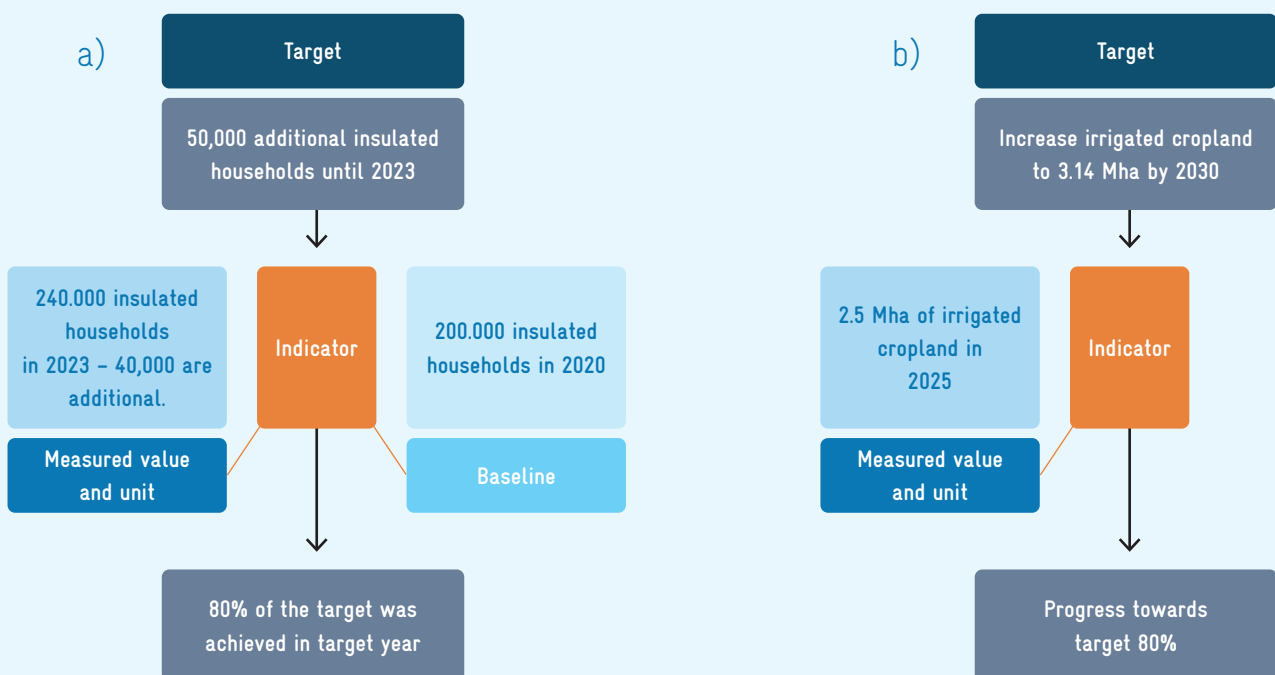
a)

Target

50,000 additional insulated households until 2023

240.000 insulated households in 2023 – 40,000 are additional.

Indicator

200.000 insulated households in 2020

Measured value and unit

Baseline

80% of the target was achieved in target year

b)

Target

Increase irrigated cropland to 3.14 Mha by 2030

2.5 Mha of irrigated cropland in 2025

Indicator

Measured value and unit

Progress towards target 80%